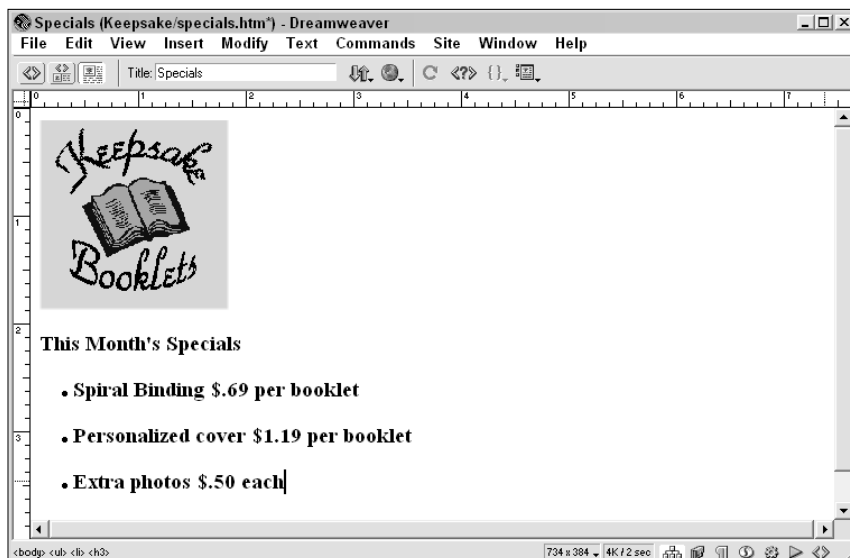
Specials (Keepsake/specials.htm*) - Dreamweaver

File Edit View Insert Modify Text Commands Site Window Help

Title: Specials

0 1 2 3 4 5 6 7

0

1

2

3

Keepsake

Booklets

This Month's Specials

- Spiral Binding \$.69 per booklet
- Personalized cover \$1.19 per booklet
- Extra photos \$.50 each

<body> <ul> <li> <h3>

734 x 384 4K / 2 sec